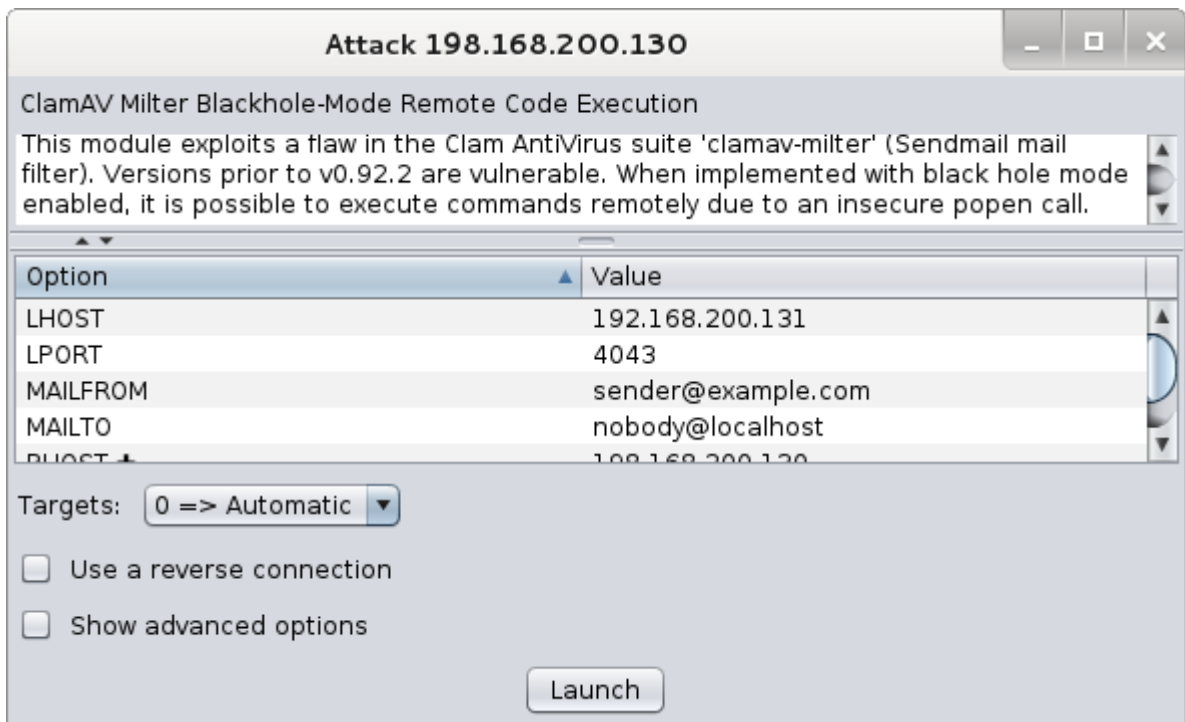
Attack 198.168.200.130

ClamAV Milter Blackhole-Mode Remote Code Execution

This module exploits a flaw in the Clam AntiVirus suite 'clamav-milter' (Sendmail mail filter). Versions prior to v0.92.2 are vulnerable. When implemented with black hole mode enabled, it is possible to execute commands remotely due to an insecure popen call.

| Option | Value |
|---|---|
| LHOST | 192.168.200.131 |
| LPORT | 4043 |
| MAILFROM | sender@example.com |
| MAILTO | nobody@localhost |
| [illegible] | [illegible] |

Targets: 0 => Automatic

Use a reverse connection

Show advanced options

Launch